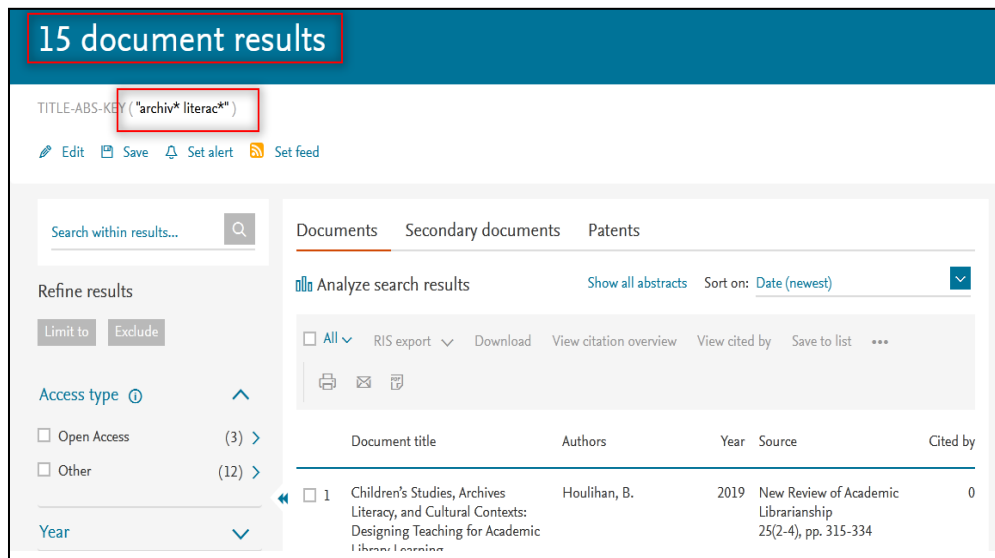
15 document results

TITLE-ABS-KEY ( "archiv* literac*" )

Edit Save Set alert Set feed

Search within results...

Refine results

Limit to Exclude

Access type

Open Access (3)

Other (12)

Year

Documents Secondary documents Patents

Analyze search results

Show all abstracts Sort on: Date (newest)

All RIS export Download View citation overview View cited by Save to list •••

| | Document title | Authors | Year | Source | Cited by |
|---|---|---|---|---|---|
| 1 | Children's Studies, Archives Literacy, and Cultural Contexts: Designing Teaching for Academic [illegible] | Houlihan, B. | 2019 | New Review of Academic Librarianship 25(2-4), pp. 315-334 | 0 |